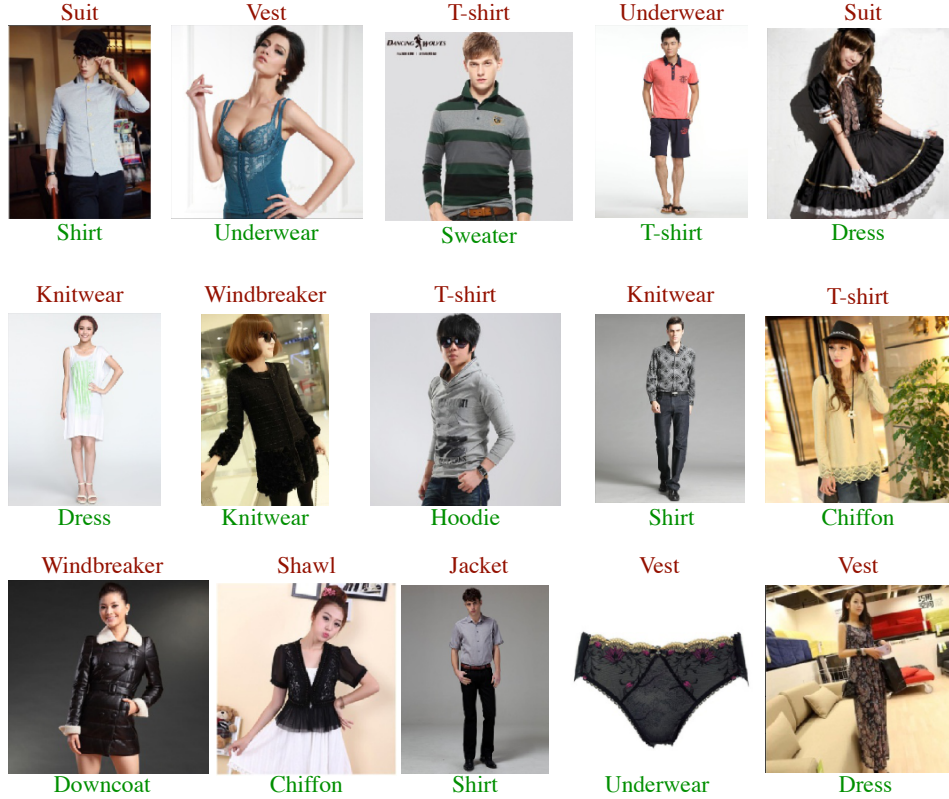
Suit
Shirt

Vest
Underwear

T-shirt
DANCING WOLVES
Sweater

Underwear
T-shirt

Suit
Dress

Knitwear
Dress

Windbreaker
Knitwear

T-shirt
Hoodie

Knitwear
Shirt

T-shirt
Chiffon

Windbreaker
Downcoat

Shawl
Chiffon

Jacket
Shirt

Vest
Underwear

Vest
Dress